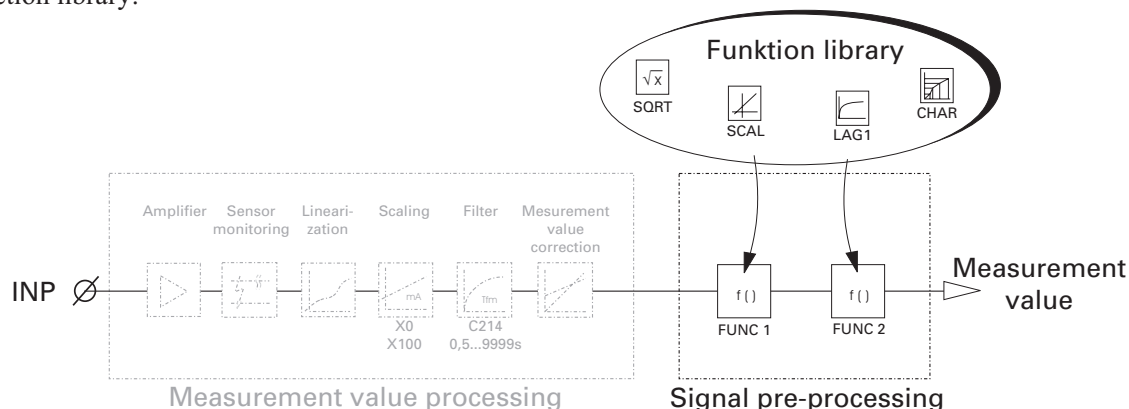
ction library:

Funktion library

$\sqrt{x}$
SQRT

SCAL

LAG1

CHAR

Amplifier

Sensor monitoring

Linearization

Scaling

Filter

Mesurement value correction

INP

mA

X0
X100

Tfm

C214
0,5...9999s

f ( )
FUNC 1

f ( )
FUNC 2

Measurement value

Measurement value processing

Signal pre-processing